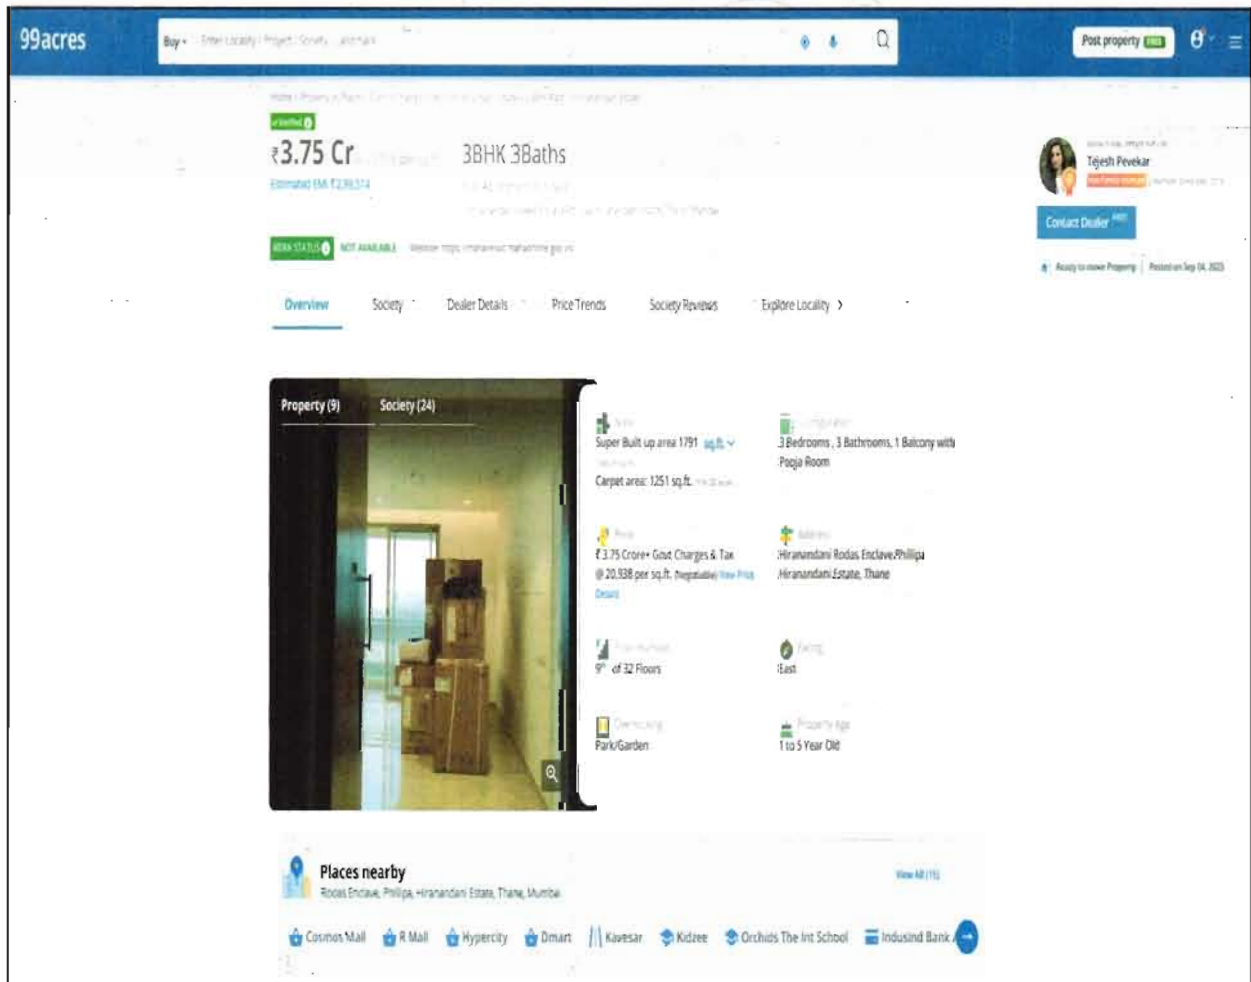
99acres

Buy ▾ Enter Locality / Project / Society / Landmark

Post property FREE

✓Verified

₹3.75 Cr

3BHK 3Baths

Estimated EMI ₹2,98,314

RERA STATUS NOT AVAILABLE Website: https://maharera.mahaonline.gov.in

Tejesh Pevekar

Contact Dealer

Ready to move Property | Posted on Sep 04, 2023

Overview Society Dealer Details Price Trends Society Reviews Explore Locality ›

Property (9) Society (24)

Super Built up area 1791 sq.ft.

Carpet area: 1251 sq.ft.

3 Bedrooms , 3 Bathrooms, 1 Balcony with Pooja Room

₹3.75 Crore+ Govt Charges & Tax @ 20,938 per sq.ft. (Negotiable) View Price Details

Hiranandani Rodas Enclave,Phillipa Hiranandani Estate, Thane

9th of 32 Floors

East

Park/Garden

1 to 5 Year Old

Places nearby
Rodas Enclave, Phillipa, Hiranandani Estate, Thane, Mumbai

View All (15)

Cosmos Mall R Mall Hypercity Dmart Kavesar Kidzee Orchids The Int School Indusind Bank